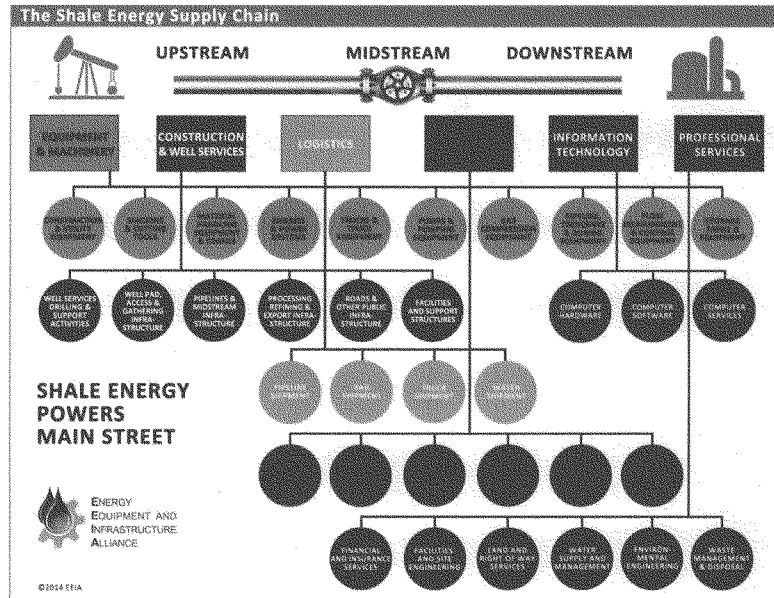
The Shale Energy Supply Chain

UPSTREAM

MIDSTREAM

DOWNSTREAM

EQUIPMENT & MACHINERY

CONSTRUCTION & WELL SERVICES

LOGISTICS

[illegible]

INFORMATION TECHNOLOGY

PROFESSIONAL SERVICES

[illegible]

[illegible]

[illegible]

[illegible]

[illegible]

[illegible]

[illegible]

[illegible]

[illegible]

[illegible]

WELL SERVICES DRILLING & SUPPORT ACTIVITIES

WELL PAD, ACCESS & GATHERING INFRASTRUCTURE

PIPELINES & MIDSTREAM INFRASTRUCTURE

PROCESSING REFINING & EXPORT INFRASTRUCTURE

ROADS & OTHER PUBLIC INFRASTRUCTURE

FACILITIES AND SUPPORT STRUCTURES

COMPUTER HARDWARE

COMPUTER SOFTWARE

COMPUTER SERVICES

SHALE ENERGY POWERS MAIN STREET

PIPELINE SHIPMENT

RAIL SHIPMENT

TRUCK SHIPMENT

WATER SHIPMENT

ENERGY EQUIPMENT AND INFRASTRUCTURE ALLIANCE

FINANCIAL AND INSURANCE SERVICES

FACILITIES AND SITE ENGINEERING

LAND AND RIGHT OF WAY SERVICES

WATER SUPPLY AND MANAGEMENT

ENVIRONMENTAL ENGINEERING

WASTE MANAGEMENT & DISPOSAL

©2014 EEIA